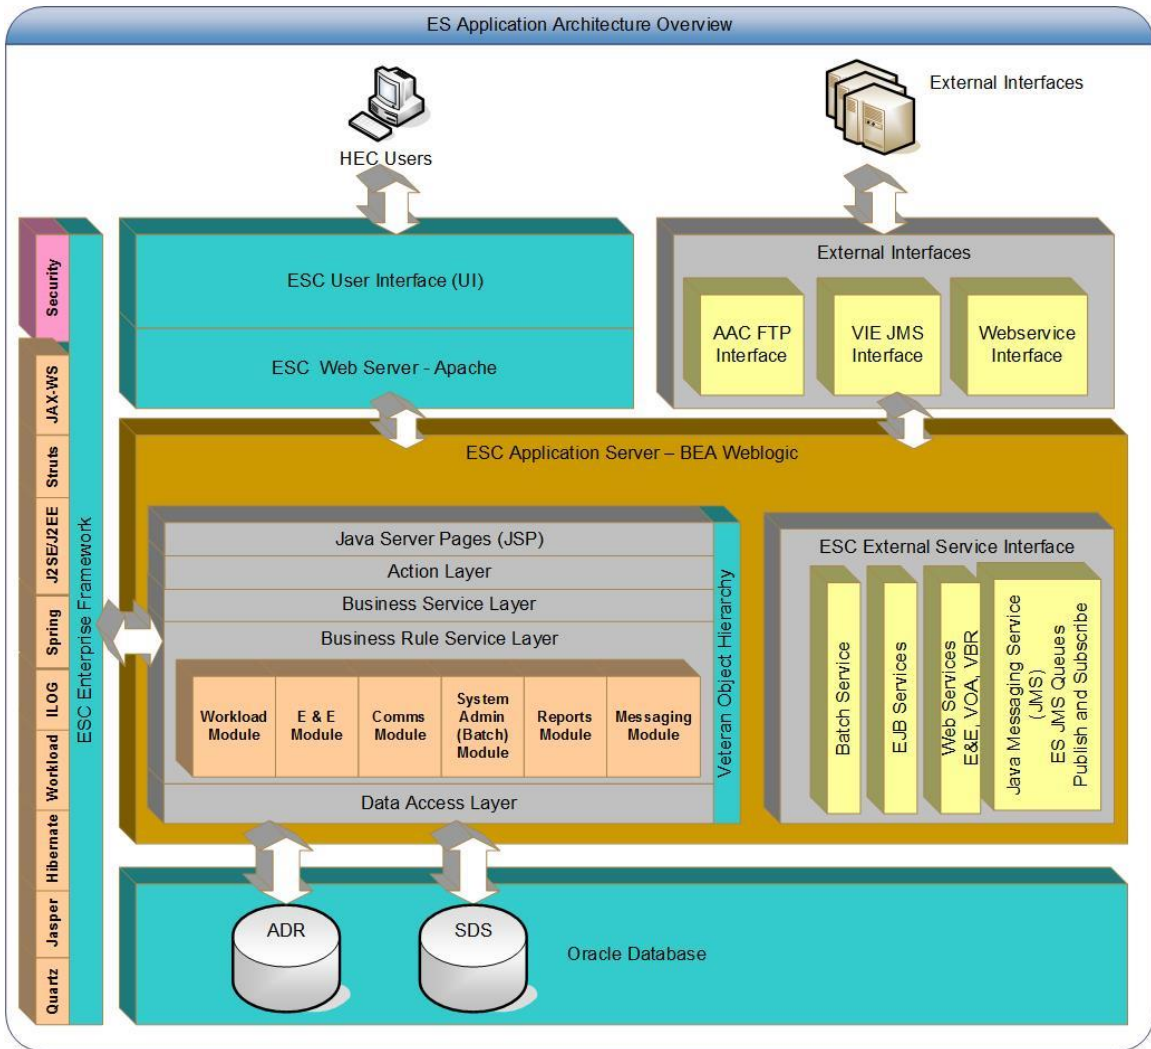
ES Application Architecture Overview

HEC Users

External Interfaces

Security

JAX-WS

Struts

J2SE/J2EE

Spring

ILOG

Workload

Hibernate

Jasper

Quartz

ESC Enterprise Framework

ESC User Interface (UI)

ESC Web Server - Apache

External Interfaces

AAC FTP Interface

VIE JMS Interface

Webservice Interface

ESC Application Server – BEA Weblogic

Java Server Pages (JSP)

Action Layer

Business Service Layer

Business Rule Service Layer

Workload Module

E & E Module

Comms Module

System Admin (Batch) Module

Reports Module

Messaging Module

Data Access Layer

Veteran Object Hierarchy

ESC External Service Interface

Batch Service

EJB Services

Web Services E&E, VOA, VBR

Java Messaging Service (JMS) ES JMS Queues Publish and Subscribe

ADR

SDS

Oracle Database